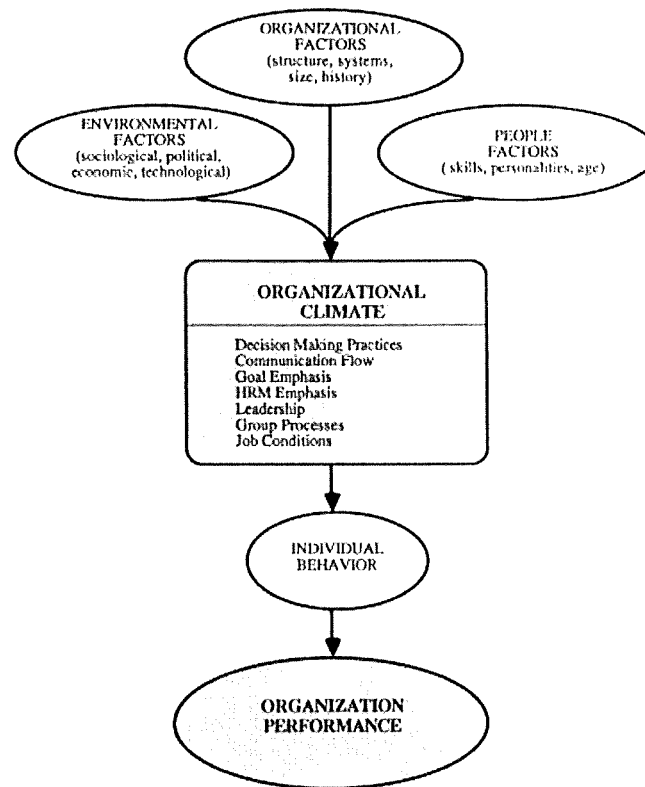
ORGANIZATIONAL FACTORS
(structure, systems, size, history)

ENVIRONMENTAL FACTORS
(sociological, political, economic, technological)

PEOPLE FACTORS
(skills, personalities, age)

ORGANIZATIONAL CLIMATE

Decision Making Practices
Communication Flow
Goal Emphasis
HRM Emphasis
Leadership
Group Processes
Job Conditions

INDIVIDUAL BEHAVIOR

ORGANIZATION PERFORMANCE